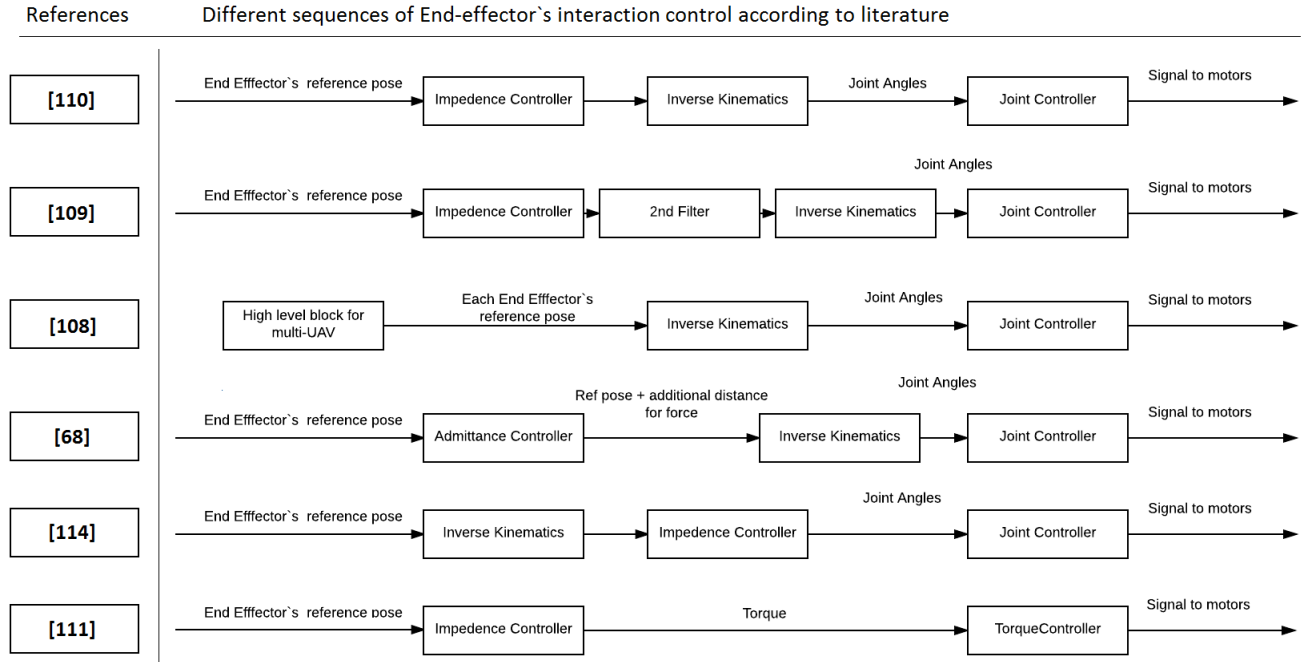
References

Different sequences of End-effector`s interaction control according to literature

[110]

End Efffector`s reference pose

Impedence Controller

Inverse Kinematics

Joint Angles

Joint Controller

Signal to motors

[109]

End Efffector`s reference pose

Impedence Controller

2nd Filter

Inverse Kinematics

Joint Angles

Joint Controller

Signal to motors

[108]

High level block for multi-UAV

Each End Efffector`s reference pose

Inverse Kinematics

Joint Angles

Joint Controller

Signal to motors

[68]

End Efffector`s reference pose

Admittance Controller

Ref pose + additional distance for force

Inverse Kinematics

Joint Angles

Joint Controller

Signal to motors

[114]

End Efffector`s reference pose

Inverse Kinematics

Impedence Controller

Joint Angles

Joint Controller

Signal to motors

[111]

End Efffector`s reference pose

Impedence Controller

Torque

TorqueController

Signal to motors